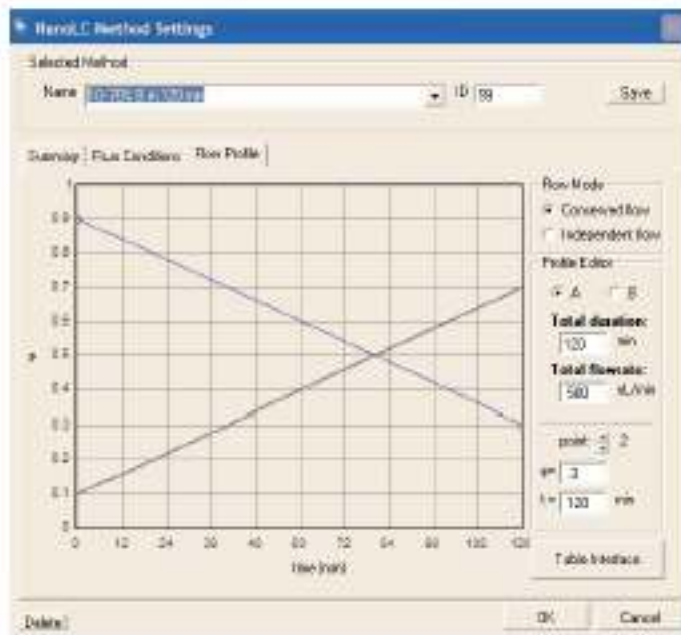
NanoLC Method Settings

Selected Method

Name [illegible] ID 59 Save

Summary Flux Conditions Flow Profile

Flow Mode
Conserved flow
Independent flow

Profile Editor
A B

Total duration:
120 min

Total flowrate:
500 nL/min

point: 2
φ= .3
t= 120 min

Table Interface

1
0.9
0.8
0.7
0.6
0.5
0.4
0.3
0.2
0.1
0

φ

0 12 24 36 48 60 72 84 96 108 120

time (min)

Delete

OK Cancel